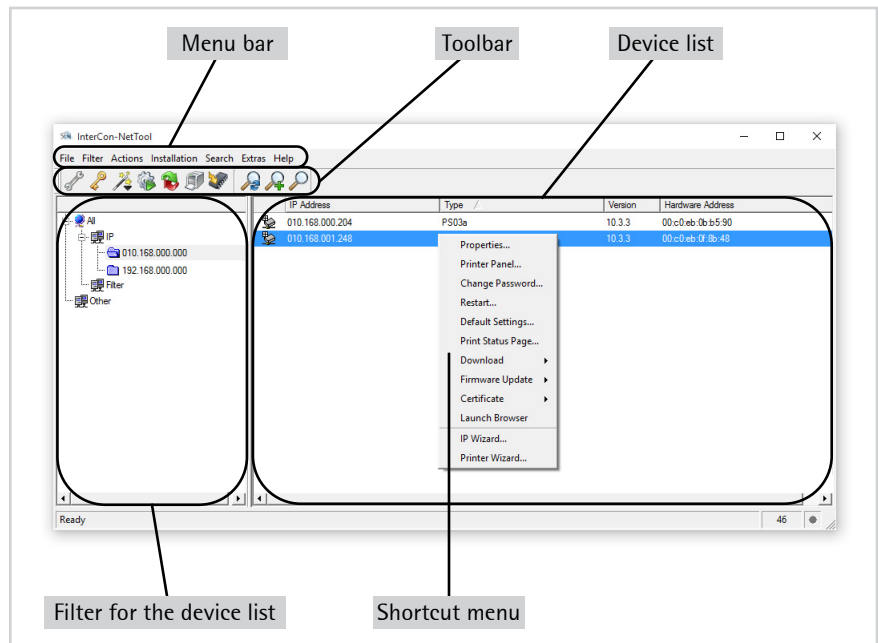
Menu bar

Toolbar

Device list

InterCon-NetTool

File Filter Actions Installation Search Extras Help

All
IP
010.168.000.000
192.168.000.000
Filter
Other

| IP Address | Type | Version | Hardware Address |
|---|---|---|---|
| 010.168.000.204 | PS03a | 10.3.3 | 00:c0:eb:0b:b5:90 |
| 010.168.001.248 | | 10.3.3 | 00:c0:eb:0f:8b:48 |

Properties...
Printer Panel...
Change Password...
Restart...
Default Settings...
Print Status Page...
Download
Firmware Update
Certificate
Launch Browser
IP Wizard...
Printer Wizard...

Ready
46

Filter for the device list

Shortcut menu